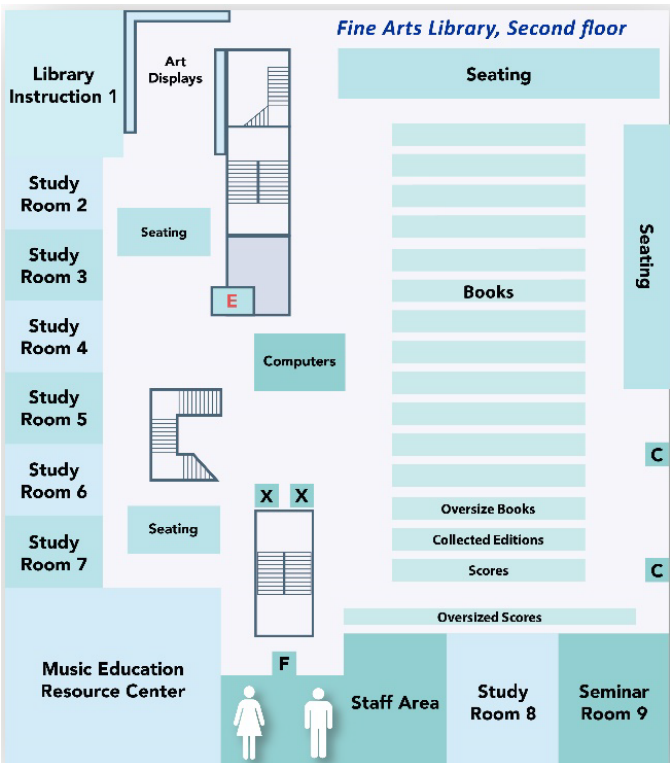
Fine Arts Library, Second floor

Library Instruction 1

Art Displays

Seating

Study Room 2

Seating

Study Room 3

Study Room 4

E

Books

Seating

Computers

Study Room 5

Study Room 6

C

X X

Seating

Oversize Books

Study Room 7

Collected Editions

Scores

C

Oversized Scores

Music Education Resource Center

F

Staff Area

Study Room 8

Seminar Room 9